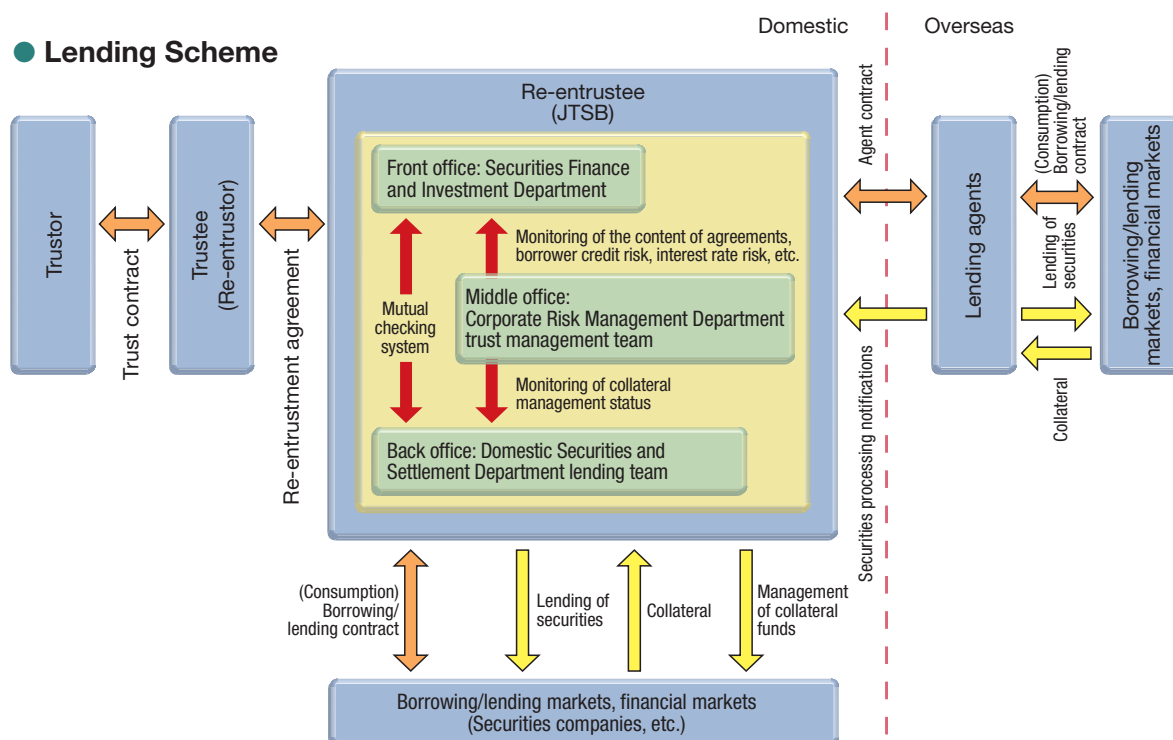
Lending Scheme

Domestic

Overseas

Trustor

Trust contract

Trustee (Re-entrustor)

Re-entrustment agreement

Re-entrustee (JTSB)

Front office: Securities Finance and Investment Department

Monitoring of the content of agreements, borrower credit risk, interest rate risk, etc.

Mutual checking system

Middle office: Corporate Risk Management Department trust management team

Monitoring of collateral management status

Back office: Domestic Securities and Settlement Department lending team

Agent contract

Securities processing notifications

Lending agents

(Consumption) Borrowing/lending contract

Lending of securities

Collateral

Borrowing/lending markets, financial markets

(Consumption) Borrowing/ lending contract

Lending of securities

Collateral

Management of collateral funds

Borrowing/lending markets, financial markets (Securities companies, etc.)